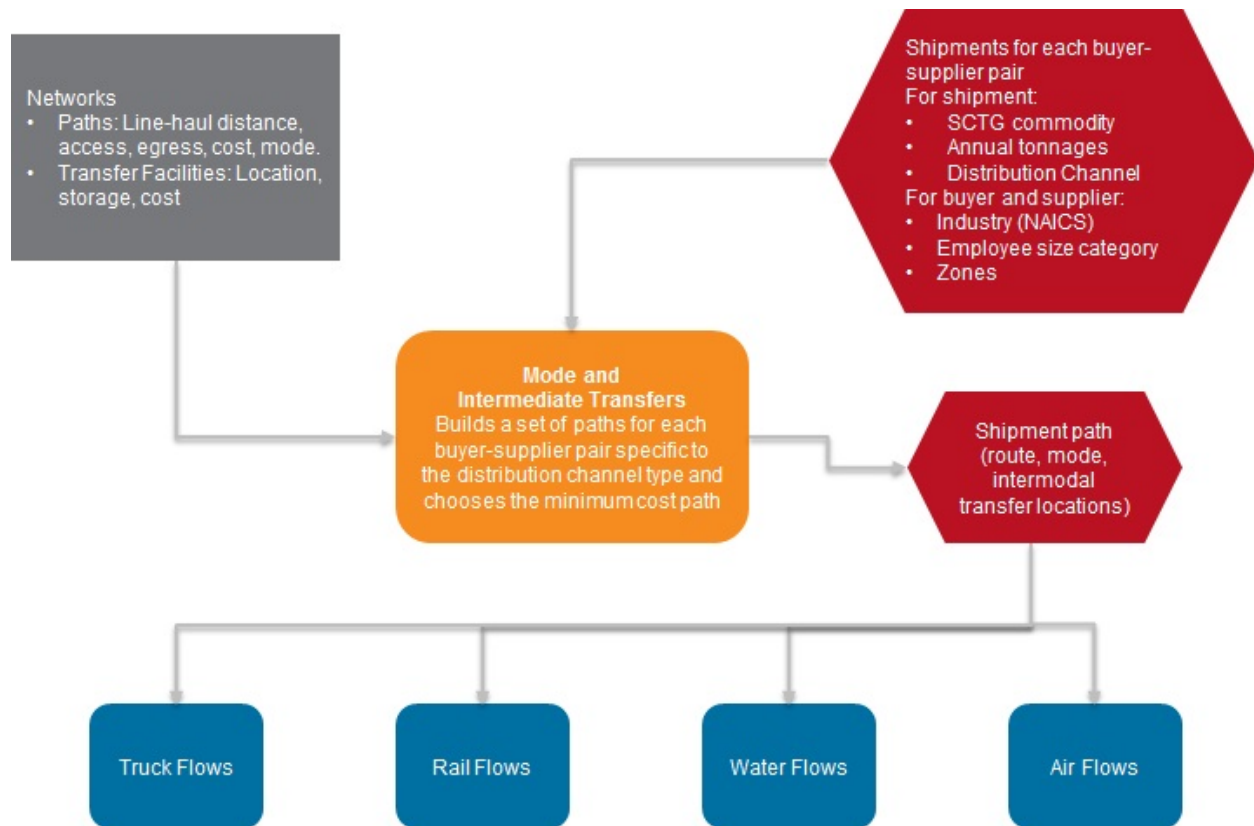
Networks
• Paths: Line-haul distance, access, egress, cost, mode.
• Transfer Facilities: Location, storage, cost

Shipments for each buyer-supplier pair
For shipment:
• SCTG commodity
• Annual tonnages
• Distribution Channel
For buyer and supplier:
• Industry (NAICS)
• Employee size category
• Zones

Mode and Intermediate Transfers
Builds a set of paths for each buyer-supplier pair specific to the distribution channel type and chooses the minimum cost path

Shipment path (route, mode, intermodal transfer locations)

Truck Flows

Rail Flows

Water Flows

Air Flows